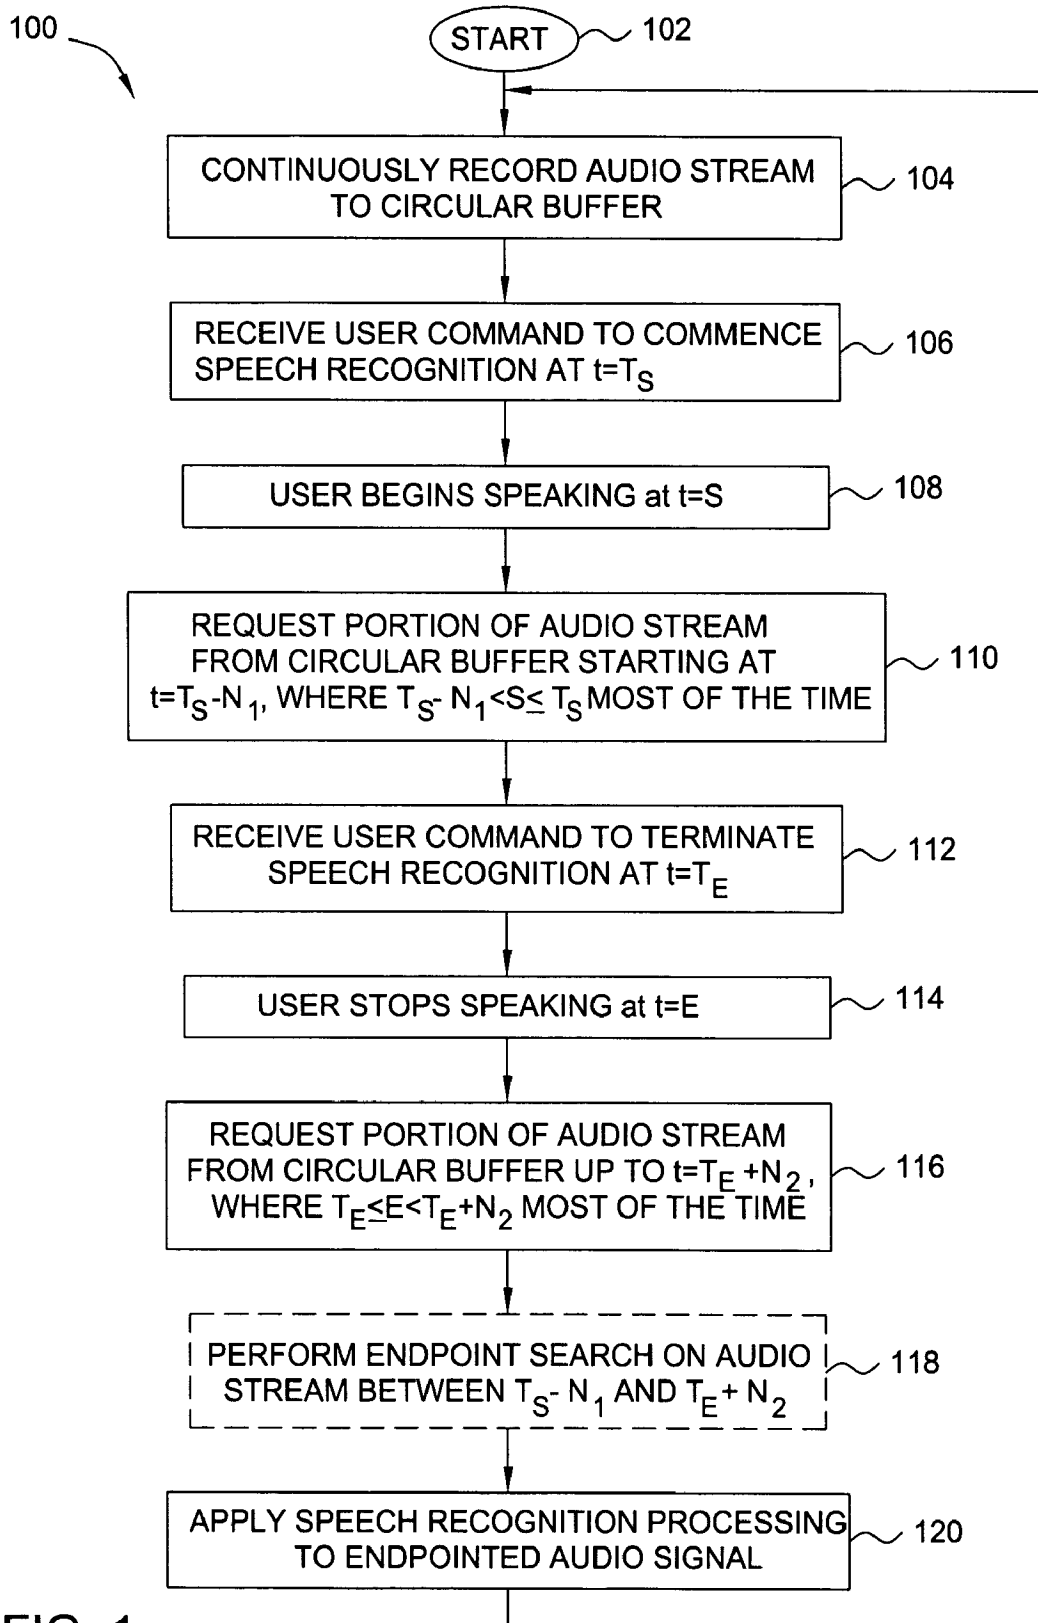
100

START 102

CONTINUOUSLY RECORD AUDIO STREAM TO CIRCULAR BUFFER 104

RECEIVE USER COMMAND TO COMMENCE SPEECH RECOGNITION AT $t=T_S$ 106

USER BEGINS SPEAKING at t=S 108

REQUEST PORTION OF AUDIO STREAM FROM CIRCULAR BUFFER STARTING AT $t=T_S-N_1$, WHERE $T_S-N_1<S\leq T_S$ MOST OF THE TIME 110

RECEIVE USER COMMAND TO TERMINATE SPEECH RECOGNITION AT $t=T_E$ 112

USER STOPS SPEAKING at t=E 114

REQUEST PORTION OF AUDIO STREAM FROM CIRCULAR BUFFER UP TO $t=T_E+N_2$, WHERE $T_E\leq E<T_E+N_2$ MOST OF THE TIME 116

PERFORM ENDPOINT SEARCH ON AUDIO STREAM BETWEEN $T_S-N_1$ AND $T_E+N_2$ 118

APPLY SPEECH RECOGNITION PROCESSING TO ENDPOINTED AUDIO SIGNAL 120

FIG. 1